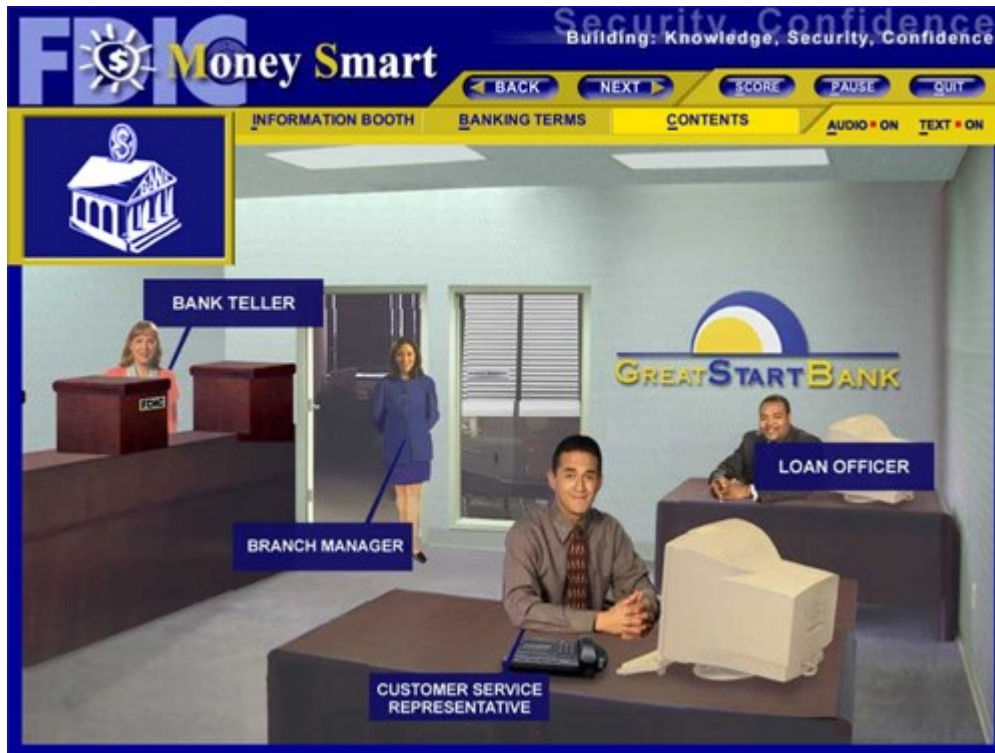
FDIC Money Smart

Security, Confidence
Building: Knowledge, Security, Confidence

BACK NEXT SCORE PAUSE QUIT

INFORMATION BOOTH BANKING TERMS CONTENTS AUDIO • ON TEXT • ON

$

BANK

BANK TELLER

FDIC

GREATSTARTBANK

LOAN OFFICER

BRANCH MANAGER

CUSTOMER SERVICE REPRESENTATIVE